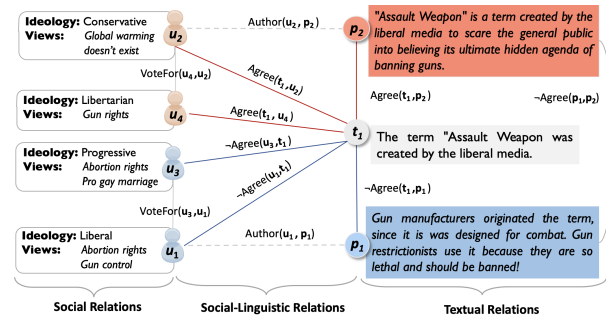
**Ideology:** Conservative
**Views:** *Global warming doesn't exist*

$u_2$

Author($u_2$, $p_2$)

$p_2$

*"Assault Weapon" is a term created by the liberal media to scare the general public into believing its ultimate hidden agenda of banning guns.*

VoteFor($u_4$, $u_2$)

Agree($t_1$, $u_2$)

**Ideology:** Libertarian
**Views:** *Gun rights*

$u_4$

Agree($t_1$, $u_4$)

Agree($t_1$, $p_2$)

¬Agree($p_1$, $p_2$)

$t_1$

The term "Assault Weapon was created by the liberal media.

**Ideology:** Progressive
**Views:** *Abortion rights Pro gay marriage*

$u_3$

¬Agree($u_3$, $t_1$)

¬Agree($u_1$, $t_1$)

¬Agree($t_1$, $p_1$)

VoteFor($u_3$, $u_1$)

**Ideology:** Liberal
**Views:** *Abortion rights Gun control*

$u_1$

Author($u_1$, $p_1$)

$p_1$

*Gun manufacturers originated the term, since it is was designed for combat. Gun restrictionists use it because they are so lethal and should be banned!*

**Social Relations**

**Social-Linguistic Relations**

**Textual Relations**